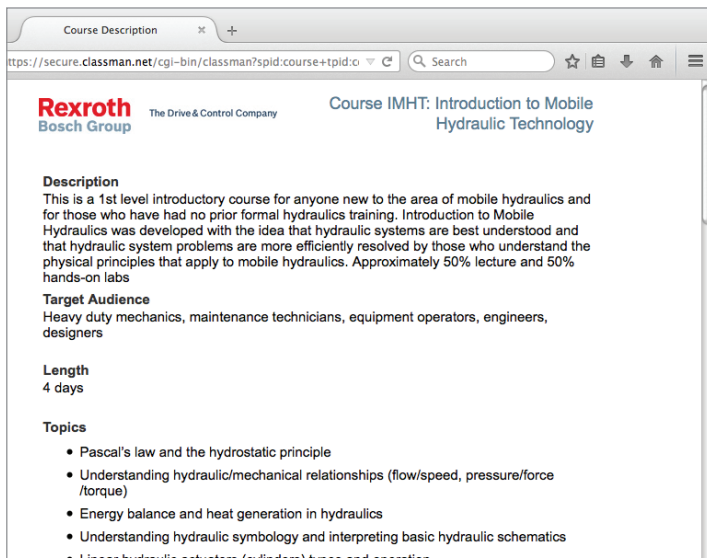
Course Description ×
+

ttps://secure.classman.net/cgi-bin/classman?spid:course+tpid:c

Search

Rexroth
Bosch Group

The Drive & Control Company

Course IMHT: Introduction to Mobile Hydraulic Technology

Description
This is a 1st level introductory course for anyone new to the area of mobile hydraulics and for those who have had no prior formal hydraulics training. Introduction to Mobile Hydraulics was developed with the idea that hydraulic systems are best understood and that hydraulic system problems are more efficiently resolved by those who understand the physical principles that apply to mobile hydraulics. Approximately 50% lecture and 50% hands-on labs

Target Audience
Heavy duty mechanics, maintenance technicians, equipment operators, engineers, designers

Length
4 days

Topics

- Pascal's law and the hydrostatic principle
- Understanding hydraulic/mechanical relationships (flow/speed, pressure/force /torque)
- Energy balance and heat generation in hydraulics
- Understanding hydraulic symbology and interpreting basic hydraulic schematics
- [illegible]